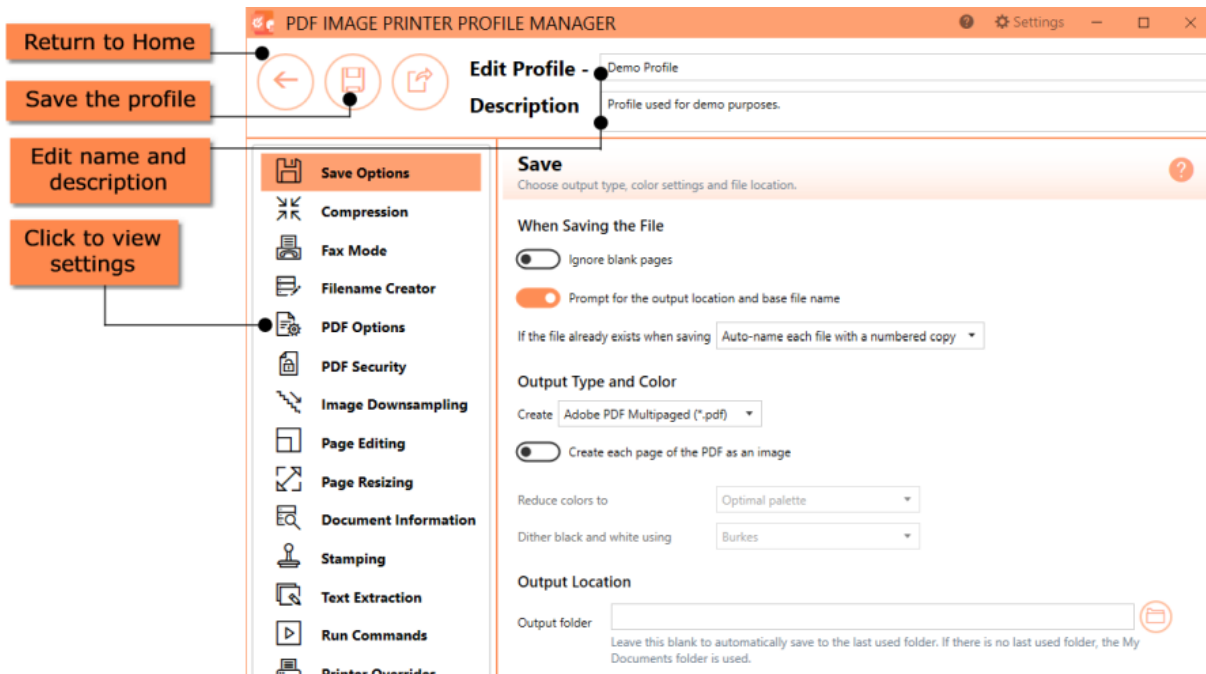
PDF IMAGE PRINTER PROFILE MANAGER

Settings

Return to Home

Save the profile

Edit name and description

Click to view settings

Edit Profile -

Demo Profile

Description

Profile used for demo purposes.

Save Options
Compression
Fax Mode
Filename Creator
PDF Options
PDF Security
Image Downsampling
Page Editing
Page Resizing
Document Information
Stamping
Text Extraction
Run Commands
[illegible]

Save
Choose output type, color settings and file location.

When Saving the File

Ignore blank pages

Prompt for the output location and base file name

If the file already exists when saving Auto-name each file with a numbered copy

Output Type and Color

Create Adobe PDF Multipaged (*.pdf)

Create each page of the PDF as an image

Reduce colors to Optimal palette

Dither black and white using Burkes

Output Location

Output folder

Leave this blank to automatically save to the last used folder. If there is no last used folder, the My Documents folder is used.